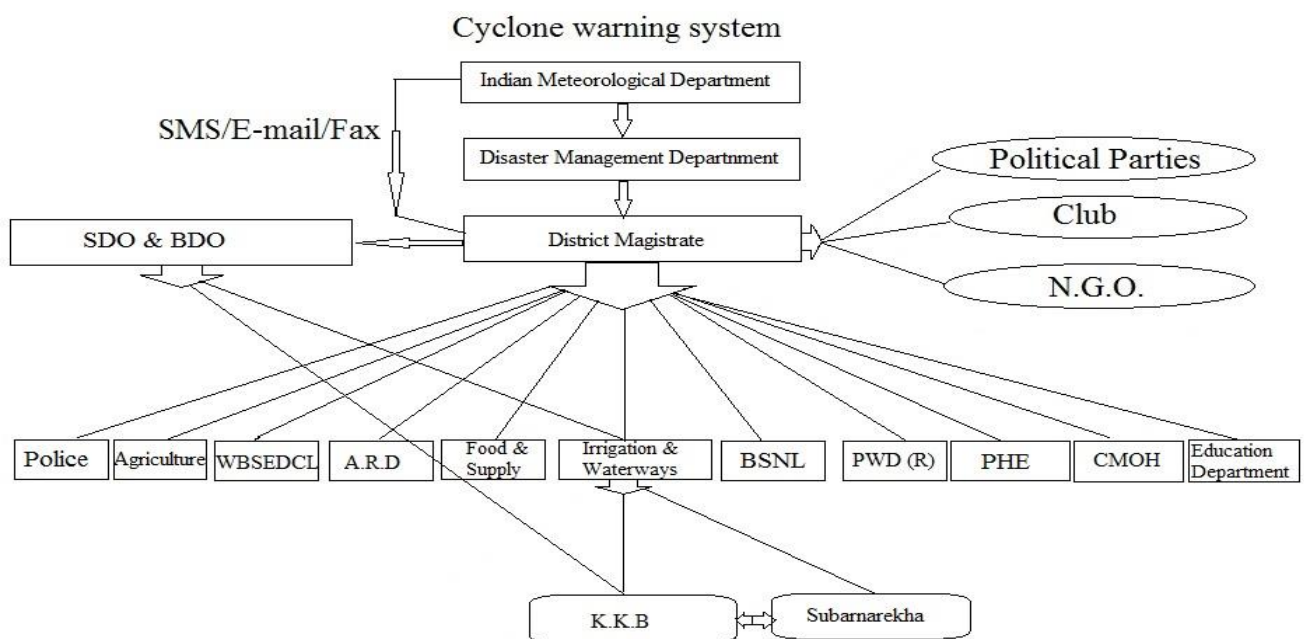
Cyclone warning system

Indian Meteorological Department

SMS/E-mail/Fax

Disaster Management Department

Political Parties

Club

N.G.O.

SDO & BDO

District Magistrate

Police

Agriculture

WBSEDCL

A.R.D

Food & Supply

Irrigation & Waterways

BSNL

PWD (R)

PHE

CMOH

Education Department

K.K.B

Subarnarekha